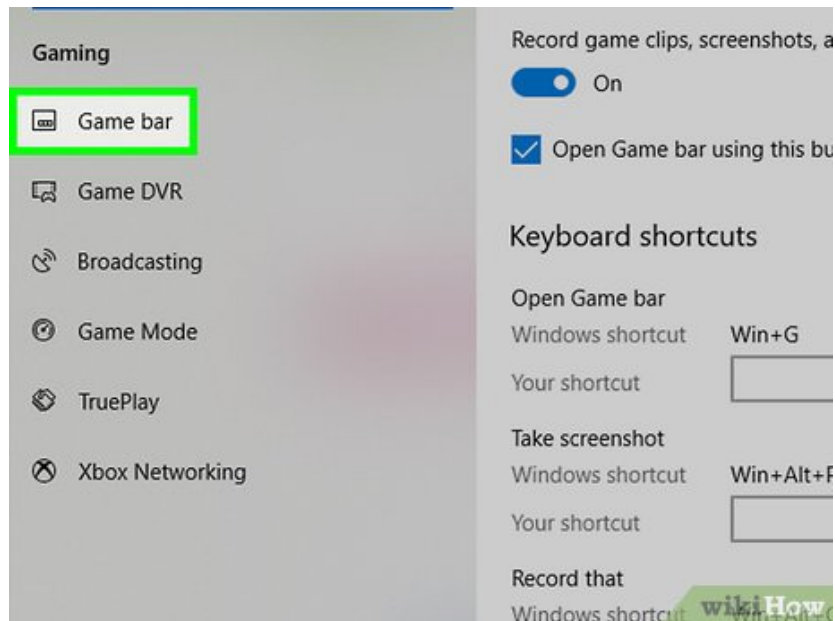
Gaming

Game bar

Game DVR

Broadcasting

Game Mode

TruePlay

Xbox Networking

Record game clips, screenshots, a

On

Open Game bar using this bu

Keyboard shortcuts

Open Game bar

Windows shortcut Win+G

Your shortcut

Take screenshot

Windows shortcut Win+Alt+P

Your shortcut

Record that

Windows shortcut

wikiHow